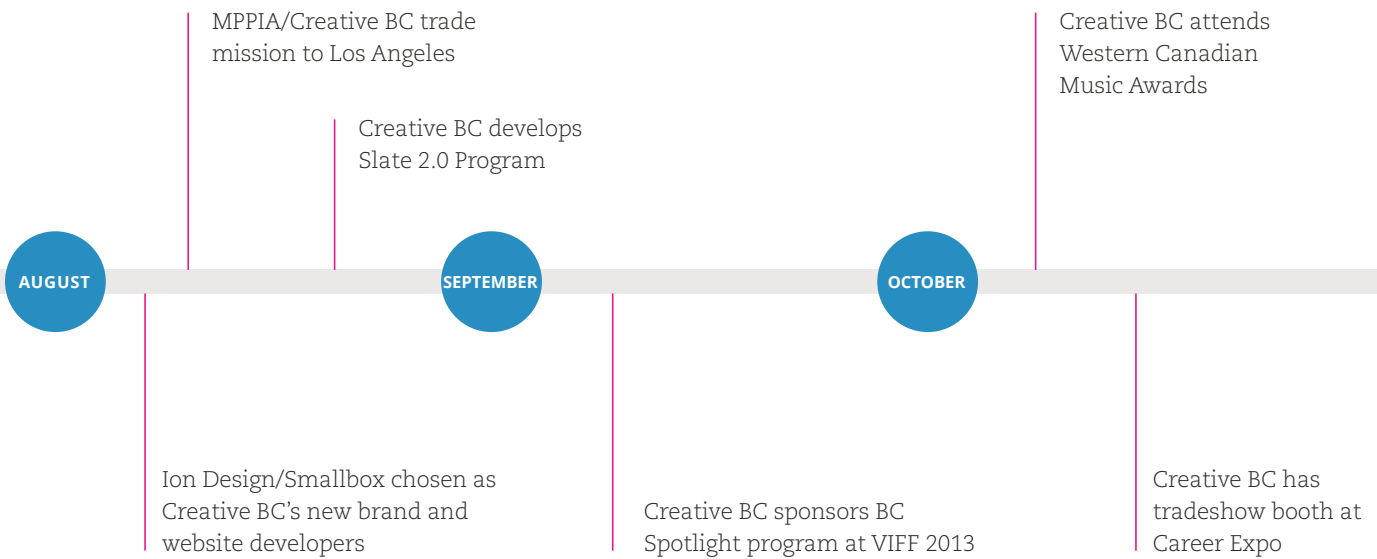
MPPIA/Creative BC trade mission to Los Angeles

Creative BC develops Slate 2.0 Program

Creative BC attends Western Canadian Music Awards

AUGUST

SEPTEMBER

OCTOBER

Ion Design/Smallbox chosen as Creative BC's new brand and website developers

Creative BC sponsors BC Spotlight program at VIFF 2013

Creative BC has tradeshow booth at Career Expo